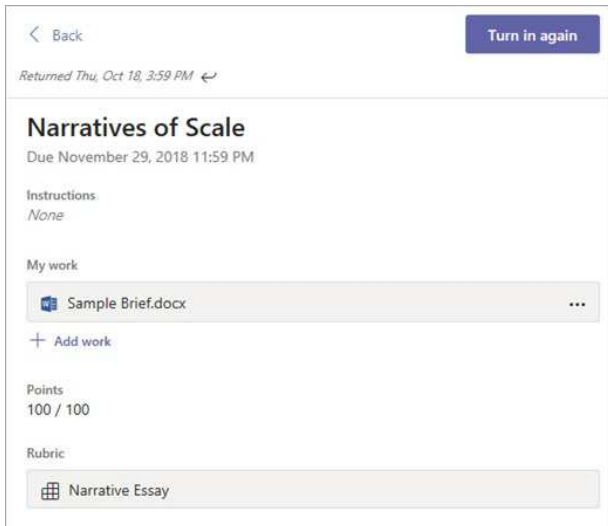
< Back

Turn in again

Returned Thu, Oct 18, 3:59 PM ↩

Narratives of Scale

Due November 29, 2018 11:59 PM

Instructions

None

My work

Sample Brief.docx ...

+ Add work

Points

100 / 100

Rubric

Narrative Essay